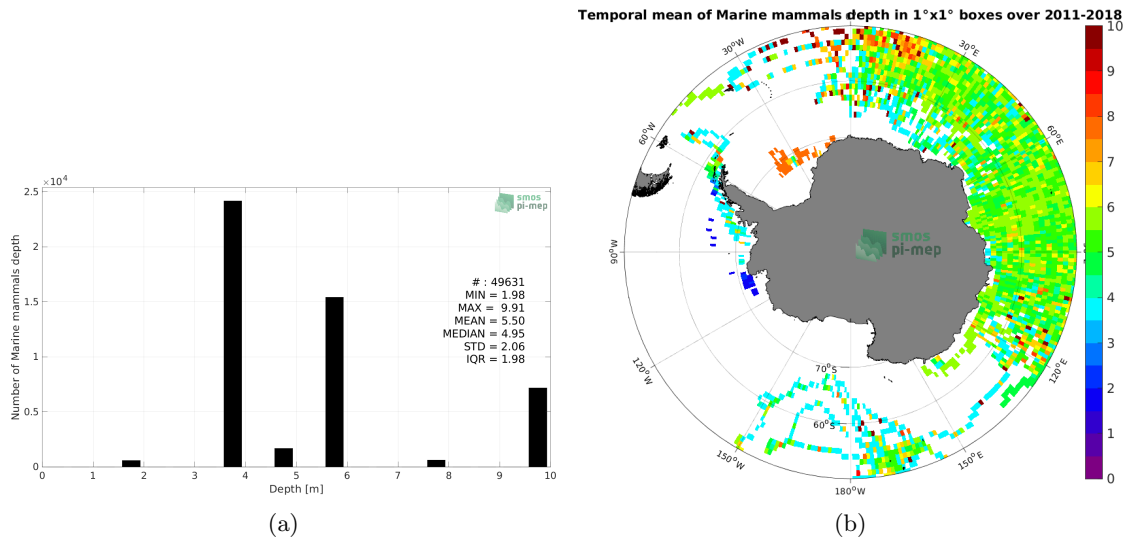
$\times 10^4$

2.5

2

1.5

1

0.5

0

Number of Marine mammals depth

smos pi-mep

# : 49631
MIN = 1.98
MAX = 9.91
MEAN = 5.50
MEDIAN = 4.95
STD = 2.06
IQR = 1.98

0 1 2 3 4 5 6 7 8 9 10

Depth [m]

(a)

Temporal mean of Marine mammals depth in 1°x1° boxes over 2011-2018

30°W

30°E

60°W

60°E

90°W

smos pi-mep

70°S

120°W

120°E

60°S

150°W

150°E

180°W

10
9
8
7
6
5
4
3
2
1
0

(b)